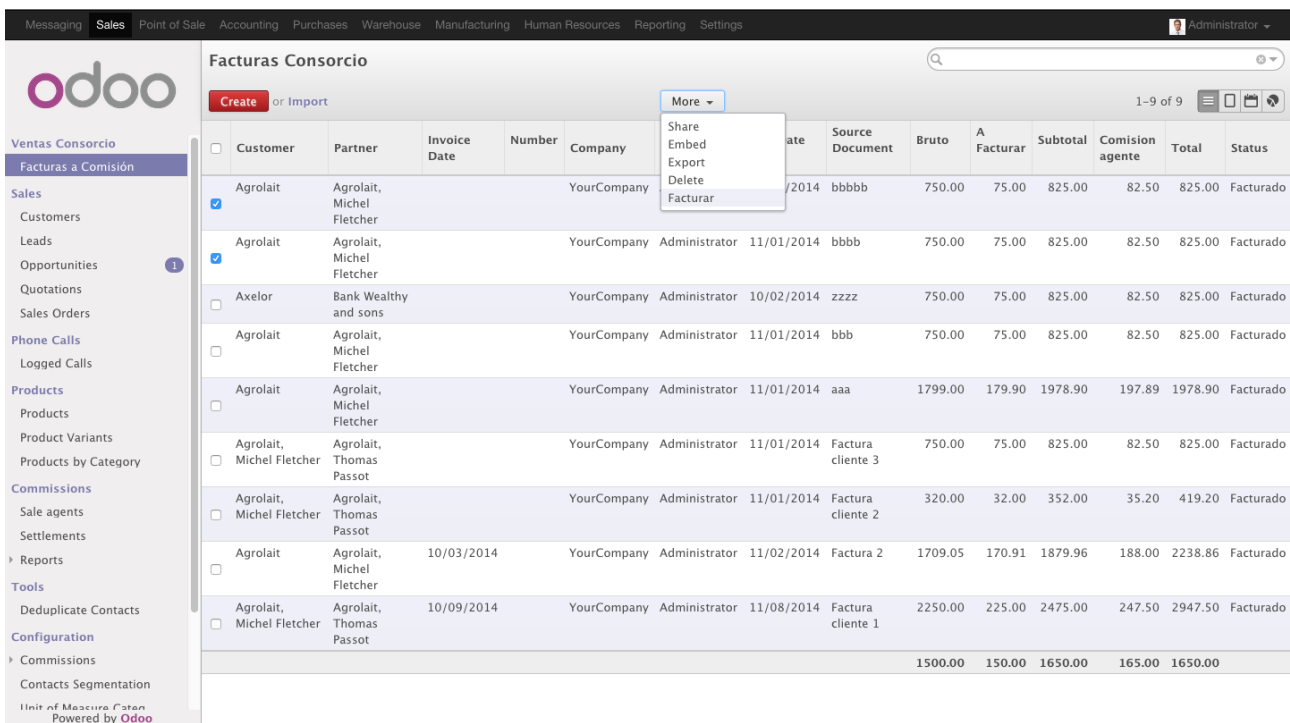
Messaging Sales Point of Sale Accounting Purchases Warehouse Manufacturing Human Resources Reporting Settings

Administrator

odoo

Ventas Consorcio
Facturas a Comisión
Sales
Customers
Leads
Opportunities 1
Quotations
Sales Orders
Phone Calls
Logged Calls
Products
Products
Product Variants
Products by Category
Commissions
Sale agents
Settlements
Reports
Tools
Deduplicate Contacts
Configuration
Commissions
Contacts Segmentation
Unit of Measure Categ
Powered by Odoo

Facturas Consorcio

Create or Import

More
Share
Embed
Export
Delete
Facturar

1-9 of 9

| | Customer | Partner | Invoice Date | Number | Company | | ate | Source Document | Bruto | A Facturar | Subtotal | Comision agente | Total | Status |
|---|---|---|---|---|---|---|---|---|---|---|---|---|---|---|
| ☑ | Agrolait | Agrolait, Michel Fletcher | | | YourCompany | | /2014 | bbbbb | 750.00 | 75.00 | 825.00 | 82.50 | 825.00 | Facturado |
| ☑ | Agrolait | Agrolait, Michel Fletcher | | | YourCompany | Administrator | 11/01/2014 | bbbb | 750.00 | 75.00 | 825.00 | 82.50 | 825.00 | Facturado |
| ☐ | Axelor | Bank Wealthy and sons | | | YourCompany | Administrator | 10/02/2014 | zzzz | 750.00 | 75.00 | 825.00 | 82.50 | 825.00 | Facturado |
| ☐ | Agrolait | Agrolait, Michel Fletcher | | | YourCompany | Administrator | 11/01/2014 | bbb | 750.00 | 75.00 | 825.00 | 82.50 | 825.00 | Facturado |
| ☐ | Agrolait | Agrolait, Michel Fletcher | | | YourCompany | Administrator | 11/01/2014 | aaa | 1799.00 | 179.90 | 1978.90 | 197.89 | 1978.90 | Facturado |
| ☐ | Agrolait, Michel Fletcher | Agrolait, Thomas Passot | | | YourCompany | Administrator | 11/01/2014 | Factura cliente 3 | 750.00 | 75.00 | 825.00 | 82.50 | 825.00 | Facturado |
| ☐ | Agrolait, Michel Fletcher | Agrolait, Thomas Passot | | | YourCompany | Administrator | 11/01/2014 | Factura cliente 2 | 320.00 | 32.00 | 352.00 | 35.20 | 419.20 | Facturado |
| ☐ | Agrolait | Agrolait, Michel Fletcher | 10/03/2014 | | YourCompany | Administrator | 11/02/2014 | Factura 2 | 1709.05 | 170.91 | 1879.96 | 188.00 | 2238.86 | Facturado |
| ☐ | Agrolait, Michel Fletcher | Agrolait, Thomas Passot | 10/09/2014 | | YourCompany | Administrator | 11/08/2014 | Factura cliente 1 | 2250.00 | 225.00 | 2475.00 | 247.50 | 2947.50 | Facturado |
| | | | | | | | | | 1500.00 | 150.00 | 1650.00 | 165.00 | 1650.00 | |